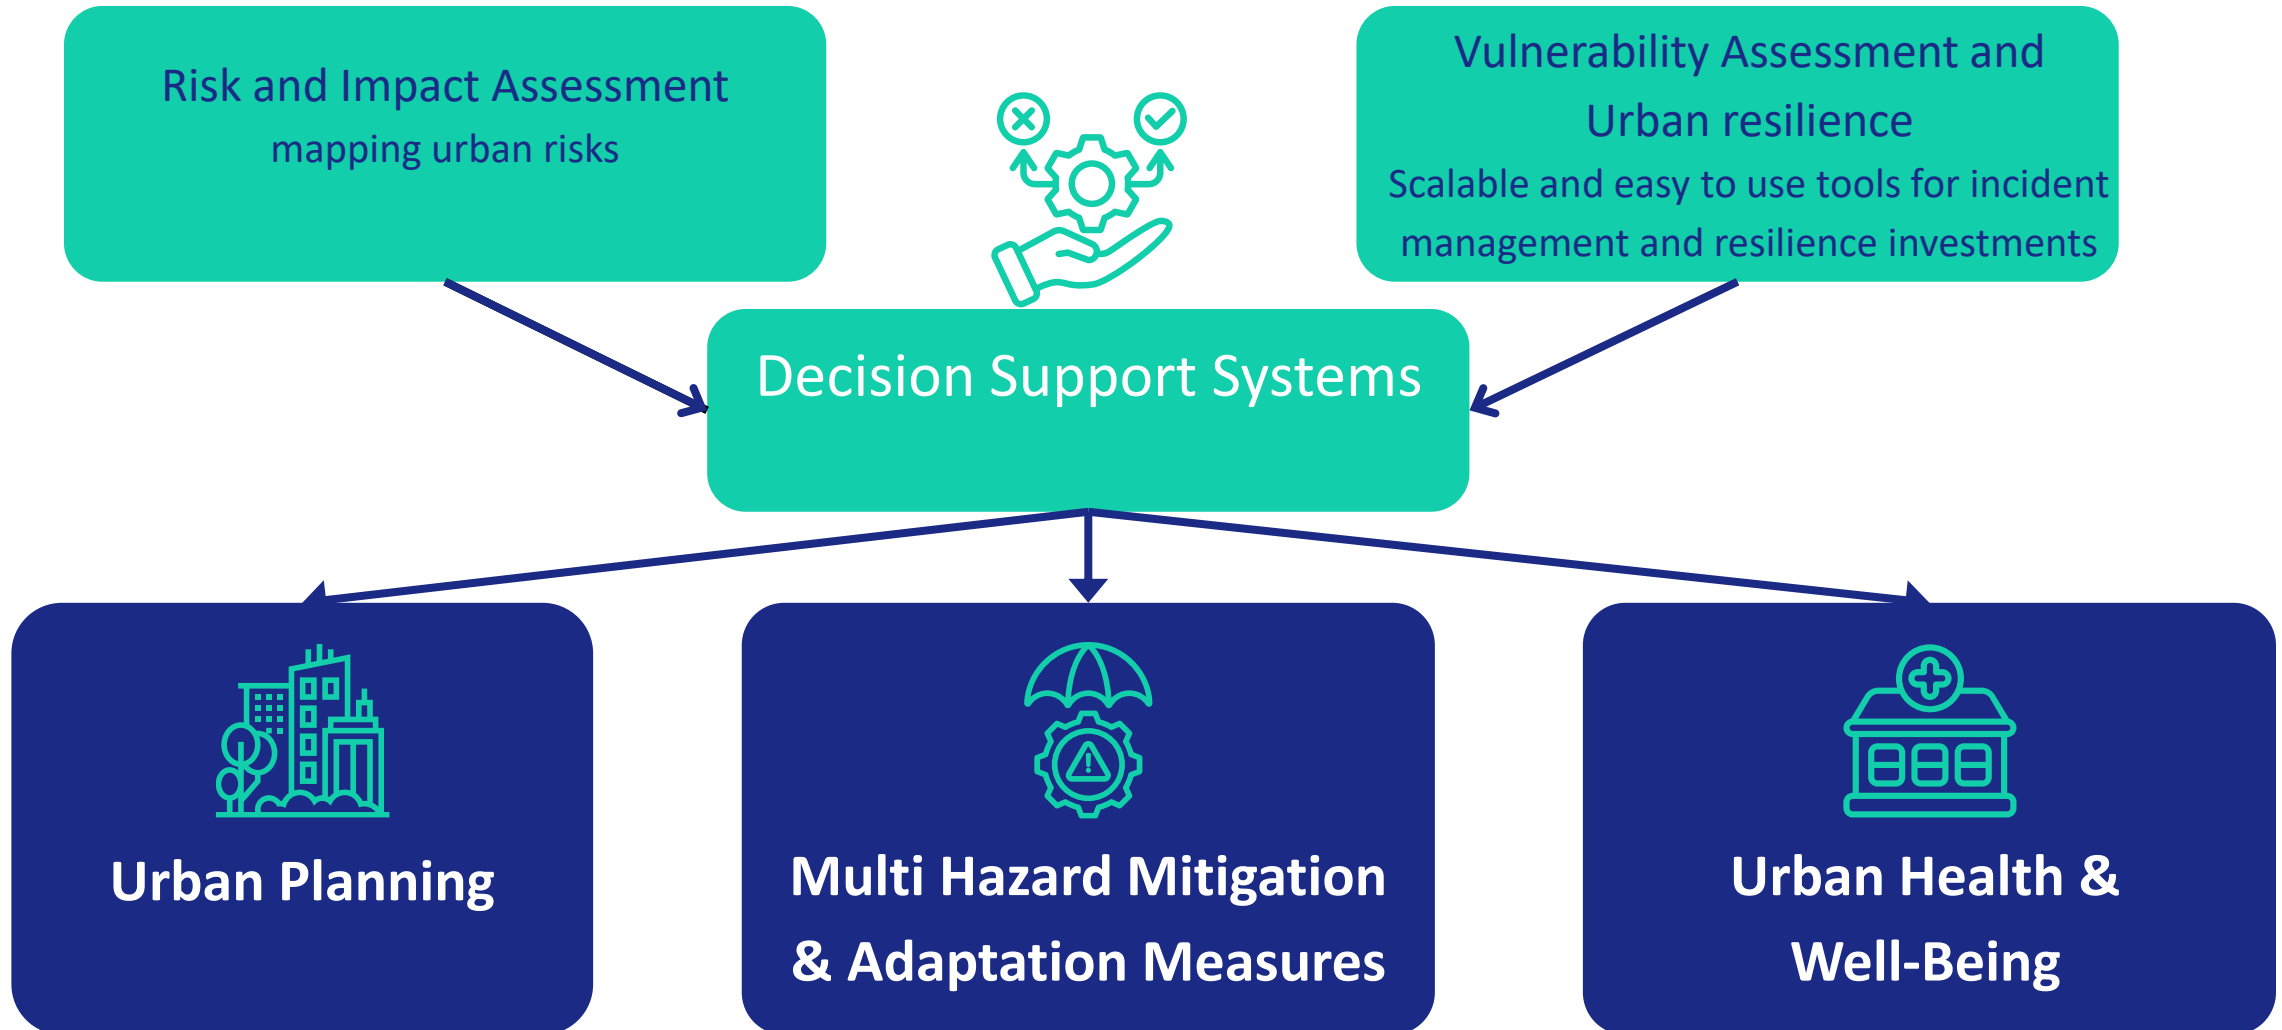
Risk and Impact Assessment
mapping urban risks

Vulnerability Assessment and Urban resilience
Scalable and easy to use tools for incident management and resilience investments

Decision Support Systems

Urban Planning

Multi Hazard Mitigation & Adaptation Measures

Urban Health & Well-Being